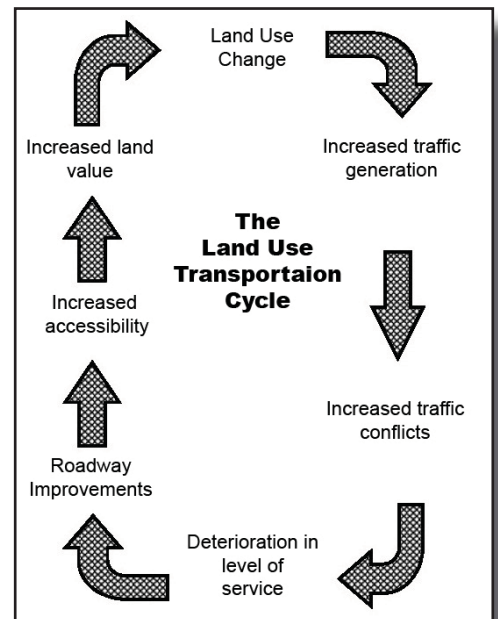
Land Use Change

Increased traffic generation

The Land Use Transportaion Cycle

Increased traffic conflicts

Deterioration in level of service

Roadway Improvements

Increased accessibility

Increased land value